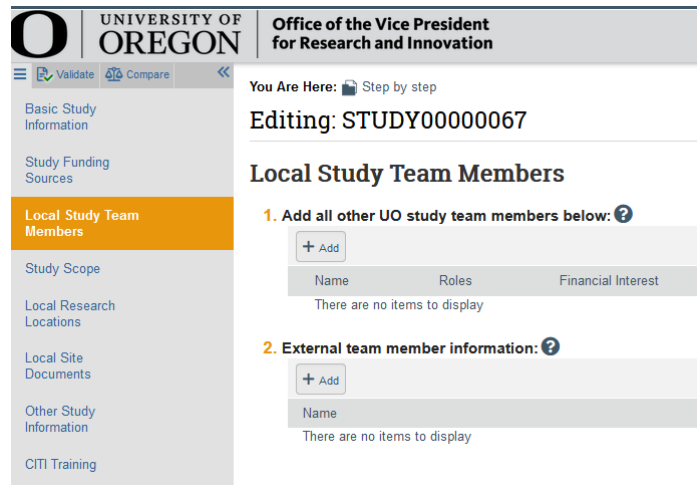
O UNIVERSITY OF OREGON | Office of the Vice President for Research and Innovation

Validate Compare

Basic Study Information

Study Funding Sources

Local Study Team Members

Study Scope

Local Research Locations

Local Site Documents

Other Study Information

CITI Training

You Are Here: Step by step

Editing: STUDY00000067

Local Study Team Members

1. Add all other UO study team members below: ?

+ Add

| Name | Roles | Financial Interest |
|---|---|---|
| There are no items to display | | |

2. External team member information: ?

+ Add

| Name |
|---|
| There are no items to display |